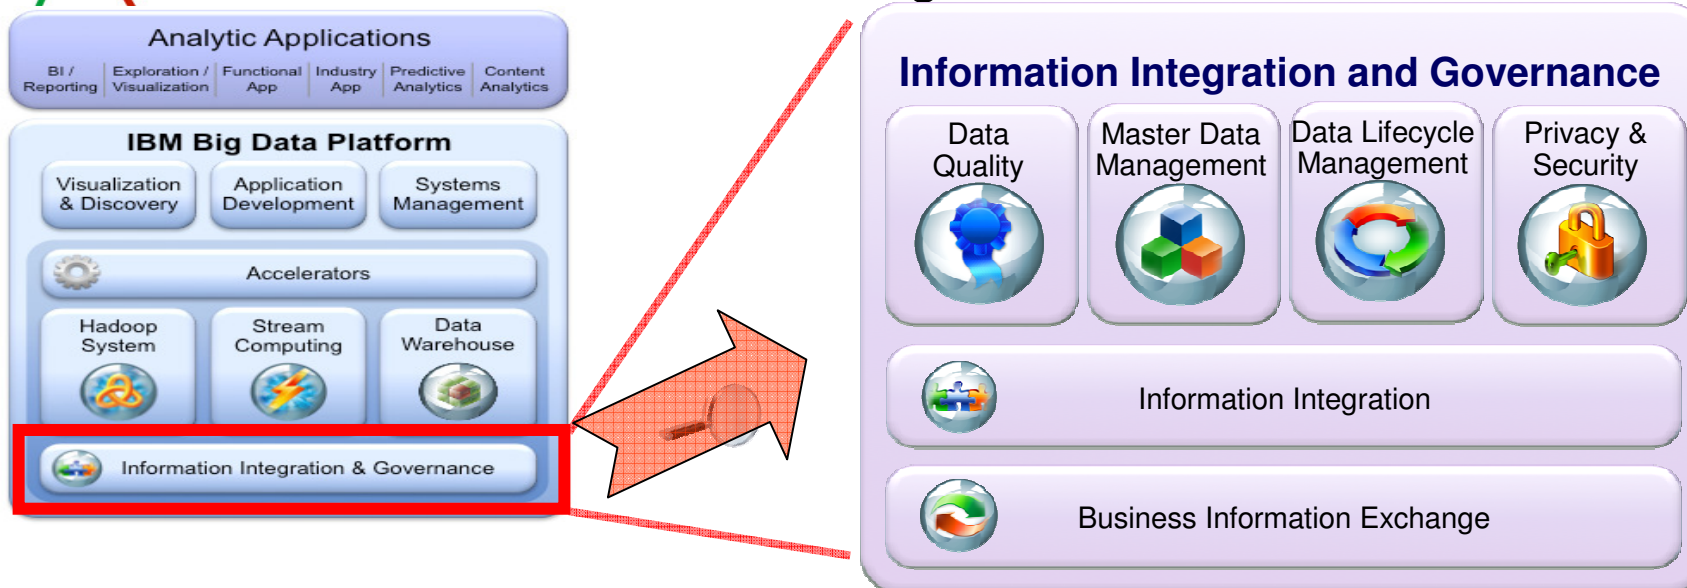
Analytic Applications

BI / Reporting | Exploration / Visualization | Functional App | Industry App | Predictive Analytics | Content Analytics

IBM Big Data Platform

Visualization & Discovery

Application Development

Systems Management

Accelerators

Hadoop System

Stream Computing

Data Warehouse

Information Integration & Governance

Information Integration and Governance

Data Quality

Master Data Management

Data Lifecycle Management

Privacy & Security

Information Integration

Business Information Exchange